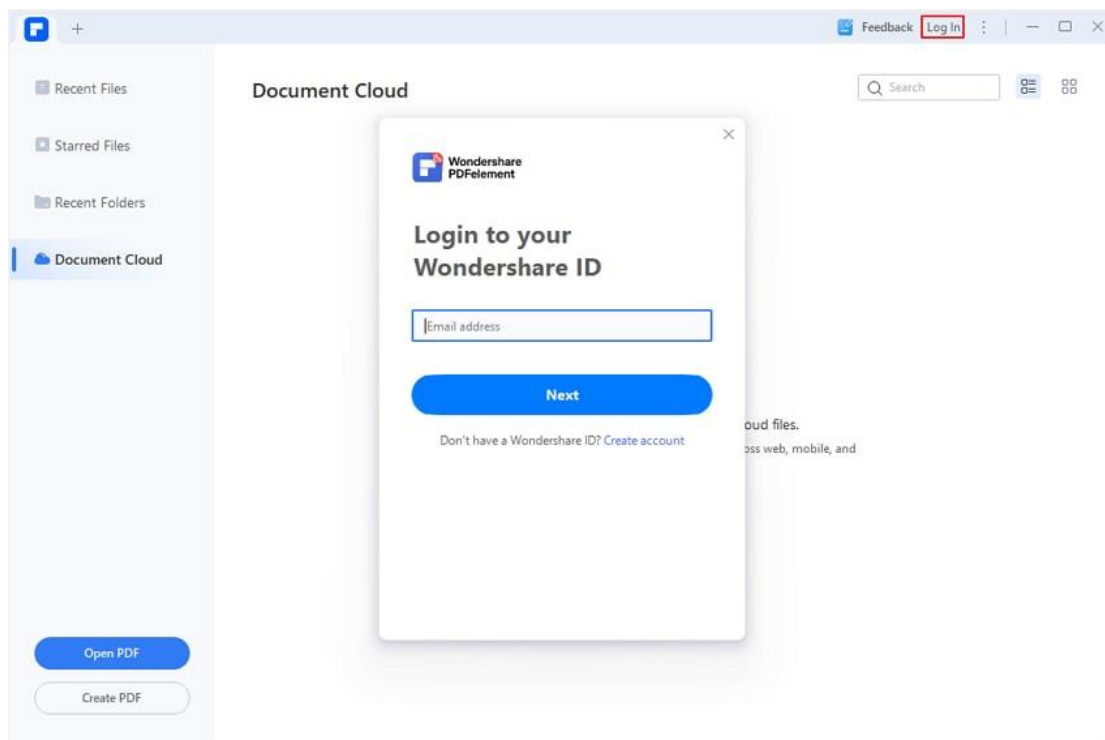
Feedback Log In

Recent Files

Starred Files

Recent Folders

Document Cloud

Document Cloud

Search

Wondershare PDFelement

Login to your Wondershare ID

Email address

Next

Don't have a Wondershare ID? Create account

oud files.

ss web, mobile, and

Open PDF

Create PDF